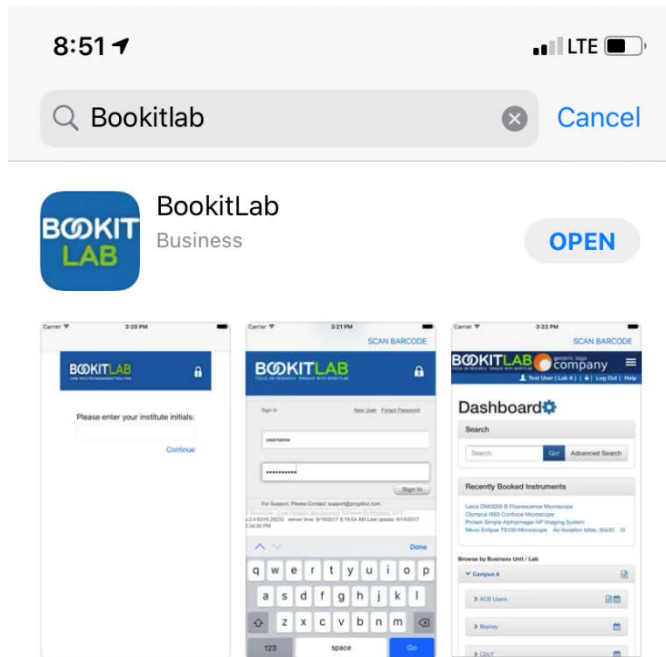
8:51

LTE

Bookitlab

Cancel

BOOKIT LAB

BookitLab

Business

OPEN

Carrier

3:20 PM

BOOKITLAB

Please enter your institute initials:

Continue

Carrier

3:21 PM

SCAN BARCODE

BOOKITLAB

Sign In

New User

Forgot Password

username

••••••••••

Sign In

For Support, Please Contact: support@prop4lo.com

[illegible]

Done

q w e r t y u i o p

a s d f g h j k l

z x c v b n m

123

space

Go

Carrier

3:23 PM

SCAN BARCODE

BOOKITLAB

company

Test User ( Lab A ) | Log Out | Help

Dashboard

Search

Search

Go

Advanced Search

Recently Booked Instruments

Leica DM5000 B Fluorescence Microscope

Olympus IX60 Confocal Microscope

Protein Simple AlphaImager HP Imaging System

Nikon Eclipse TS100 Microscope

Browse by Business Unit / Lab

Campus A

ACB Users

Biology

CDoT